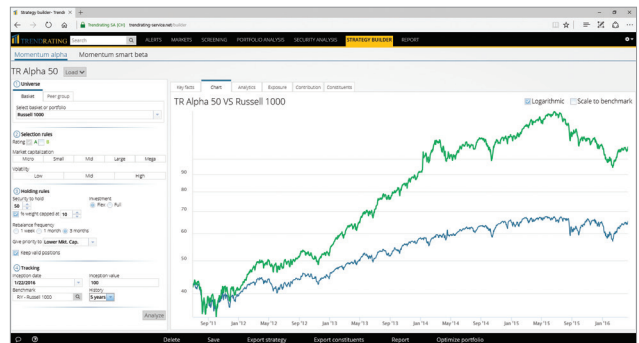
Strategy builder - Trend ×

Trendrating SA (CH) | trendrating-service.net/builder

TRENDRATING Search ALERTS MARKETS SCREENING PORTFOLIO ANALYSIS SECURITY ANALYSIS STRATEGY BUILDER REPORT

Momentum alpha Momentum smart beta

TR Alpha 50 Load

Universe
Basket Peer group
Select basket or portfolio
Russell 1000

Selection rules
Rating A B
Market capitalization
Micro Small Mid Large Mega
Volatility
Low Mid High

Holding rules
Security to hold 50
Investment Rev Full
% weight capped at 10
Rebalance frequency
1 week 1 month 3 months
Give priority to Lower Mkt. Cap.
Keep valid positions

Tracking
Inception date 1/22/2016
Inception value 100
Benchmark RIY - Russell 1000
History 5 years

Analyze

Key facts Chart Analytics Exposure Contribution Constituents

TR Alpha 50 VS Russell 1000

Logarithmic Scale to benchmark

90
80
70
60
50
40

Sep '11 Jan '12 May '12 Sep '12 Jan '13 May '13 Sep '13 Jan '14 May '14 Sep '14 Jan '15 May '15 Sep '15 Jan '16

Delete Save Export strategy Export constituents Report Optimize portfolio